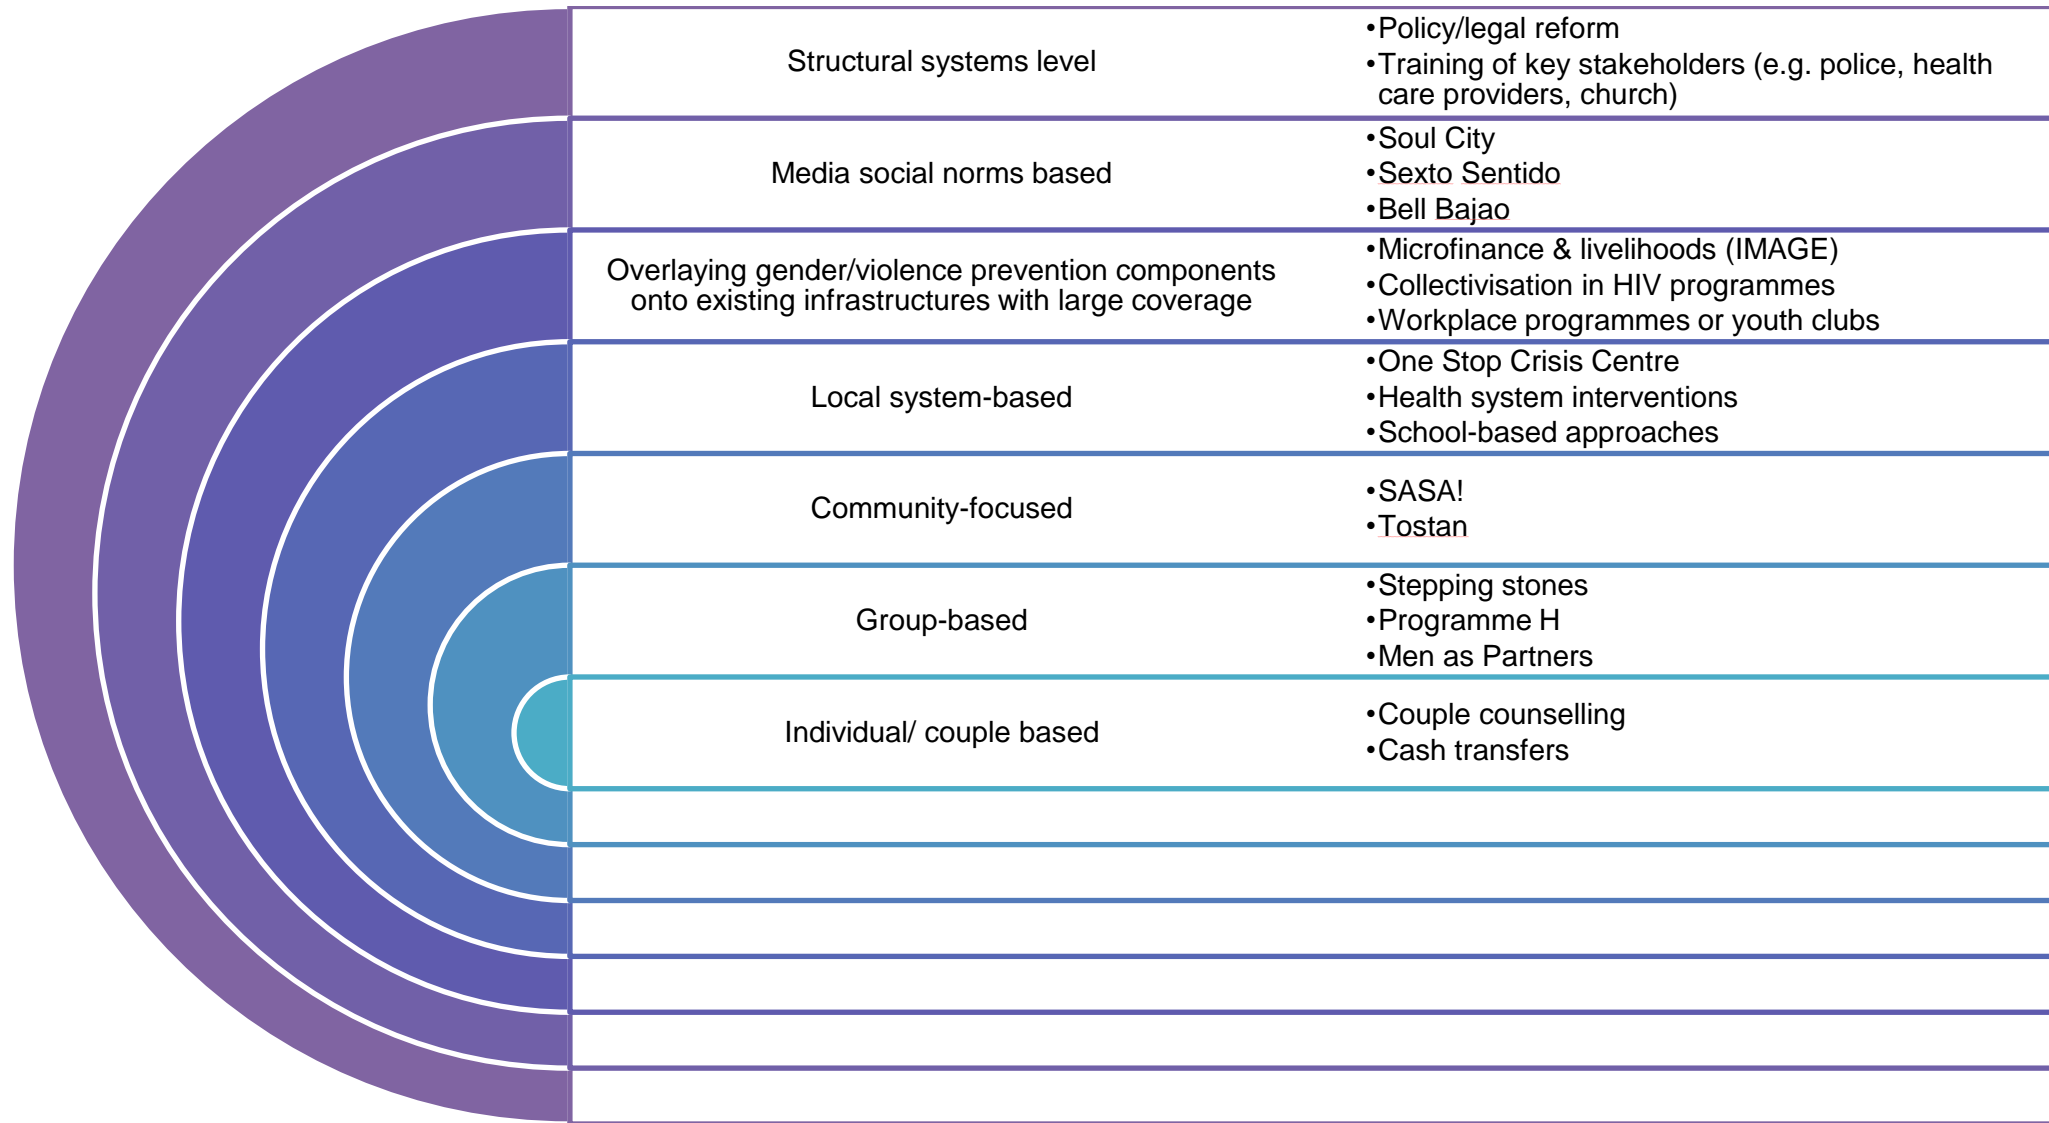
Structural systems level
•Policy/legal reform
•Training of key stakeholders (e.g. police, health care providers, church)

Media social norms based
•Soul City
•Sexto Sentido
•Bell Bajao

Overlaying gender/violence prevention components onto existing infrastructures with large coverage
•Microfinance & livelihoods (IMAGE)
•Collectivisation in HIV programmes
•Workplace programmes or youth clubs

Local system-based
•One Stop Crisis Centre
•Health system interventions
•School-based approaches

Community-focused
•SASA!
•Tostan

Group-based
•Stepping stones
•Programme H
•Men as Partners

Individual/ couple based
•Couple counselling
•Cash transfers